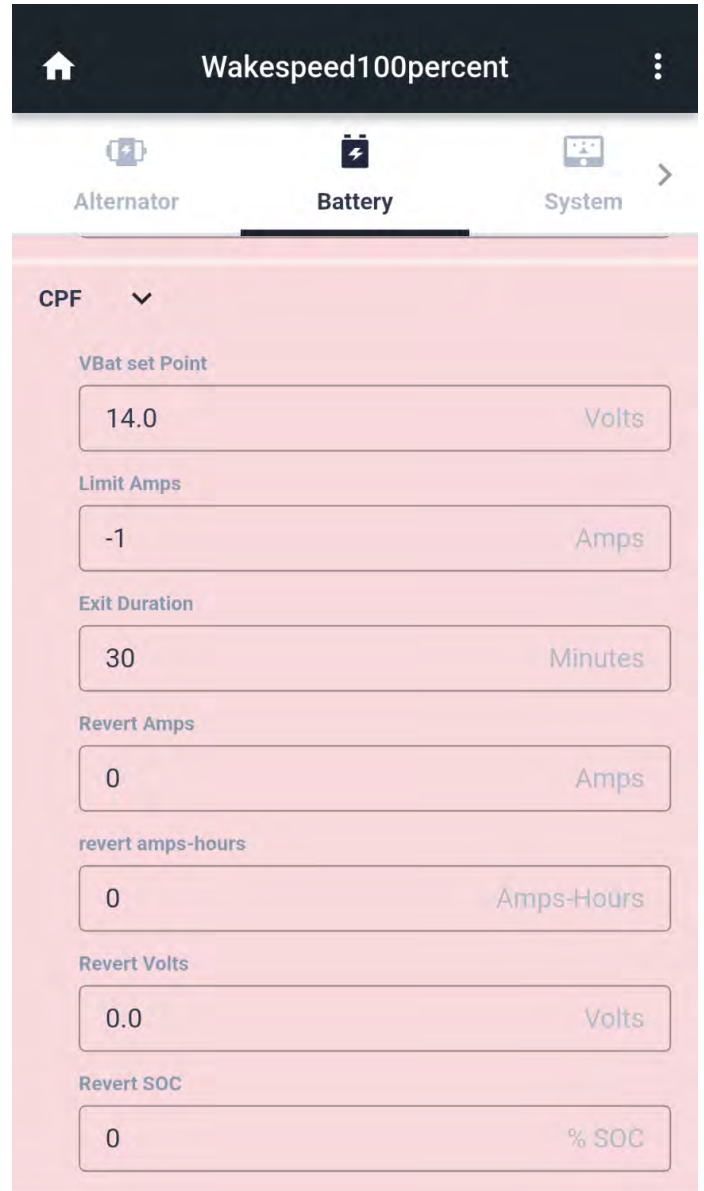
Wakespeed100percent

Alternator
Battery
System

CPF

VBat set Point
14.0 Volts

Limit Amps
-1 Amps

Exit Duration
30 Minutes

Revert Amps
0 Amps

revert amps-hours
0 Amps-Hours

Revert Volts
0.0 Volts

Revert SOC
0 % SOC